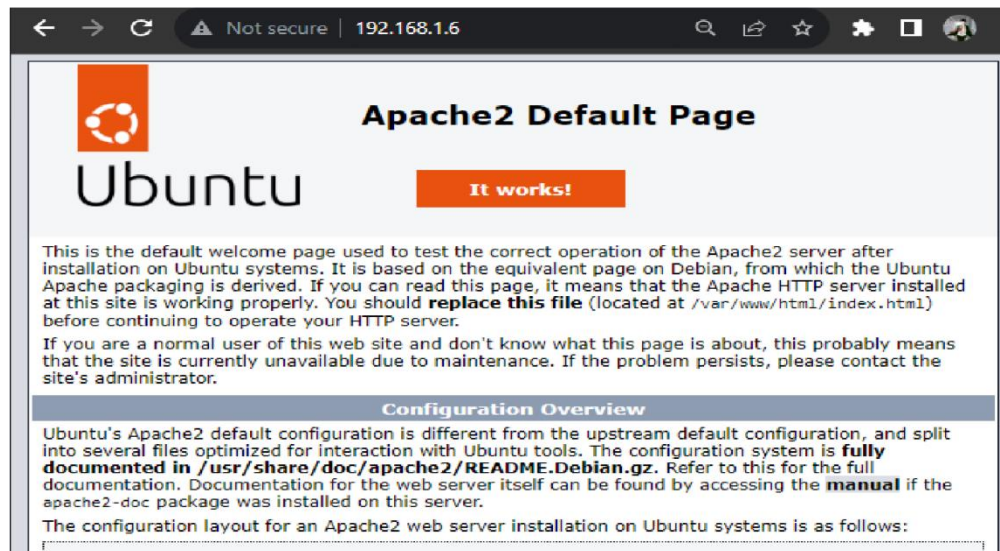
Not secure | 192.168.1.6

Ubuntu

Apache2 Default Page

It works!

This is the default welcome page used to test the correct operation of the Apache2 server after installation on Ubuntu systems. It is based on the equivalent page on Debian, from which the Ubuntu Apache packaging is derived. If you can read this page, it means that the Apache HTTP server installed at this site is working properly. You should **replace this file** (located at /var/www/html/index.html) before continuing to operate your HTTP server.

If you are a normal user of this web site and don't know what this page is about, this probably means that the site is currently unavailable due to maintenance. If the problem persists, please contact the site's administrator.

Configuration Overview

Ubuntu's Apache2 default configuration is different from the upstream default configuration, and split into several files optimized for interaction with Ubuntu tools. The configuration system is **fully documented in /usr/share/doc/apache2/README.Debian.gz**. Refer to this for the full documentation. Documentation for the web server itself can be found by accessing the **manual** if the apache2-doc package was installed on this server.

The configuration layout for an Apache2 web server installation on Ubuntu systems is as follows: